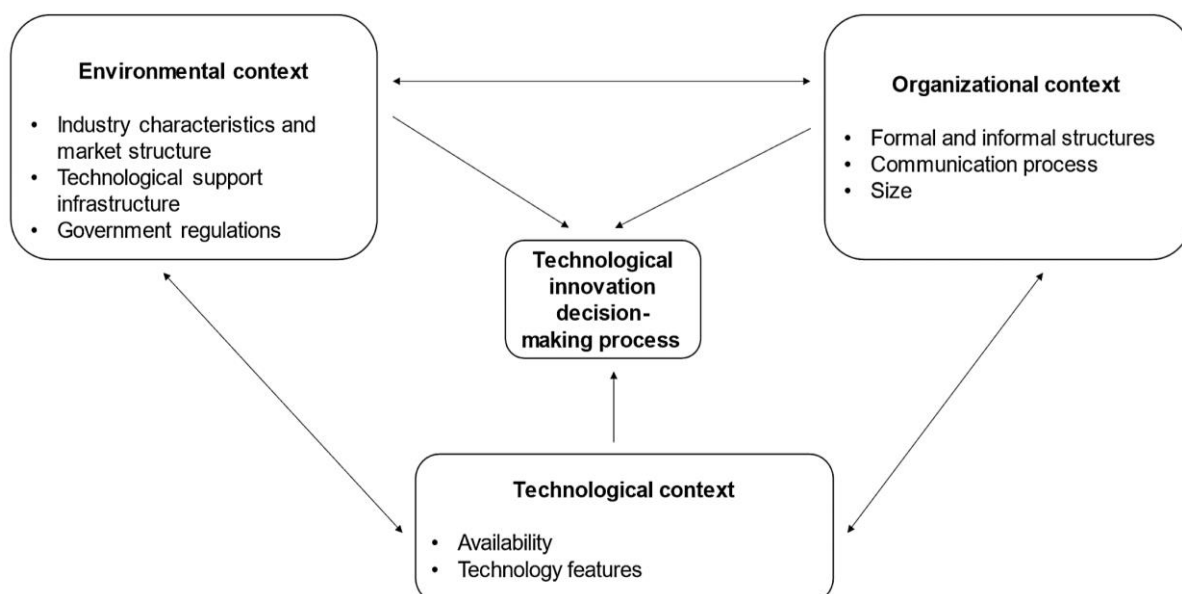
Environmental context

- Industry characteristics and market structure
- Technological support infrastructure
- Government regulations

Organizational context

- Formal and informal structures
- Communication process
- Size

Technological innovation decision-making process

Technological context

- Availability
- Technology features